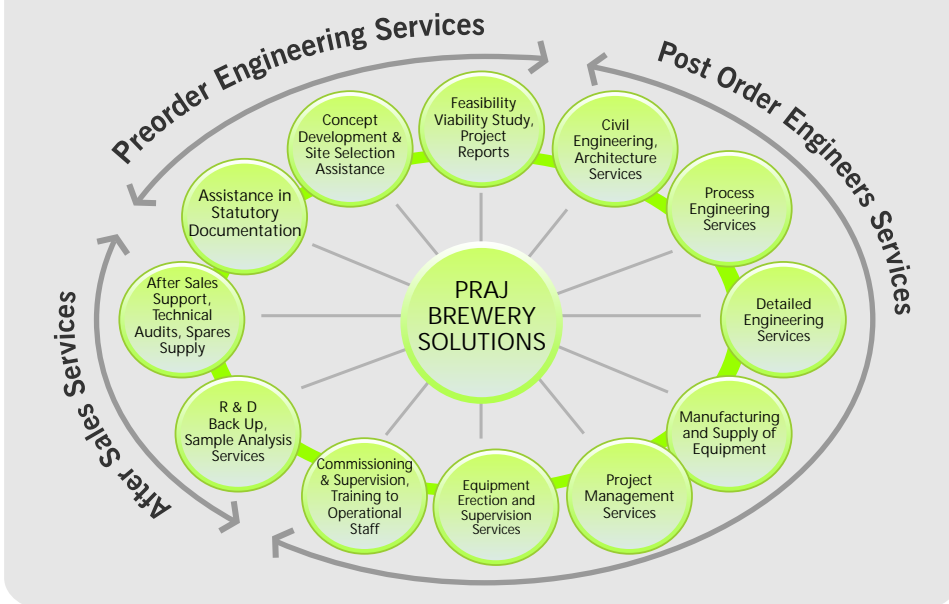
Preorder Engineering Services

Post Order Engineers Services

After Sales Services

PRAJ BREWERY SOLUTIONS

Feasibility Viability Study, Project Reports

Civil Engineering, Architecture Services

Process Engineering Services

Detailed Engineering Services

Manufacturing and Supply of Equipment

Project Management Services

Equipment Erection and Supervision Services

Commissioning & Supervision, Training to Operational Staff

R & D Back Up, Sample Analysis Services

After Sales Support, Technical Audits, Spares Supply

Assistance in Statutory Documentation

Concept Development & Site Selection Assistance